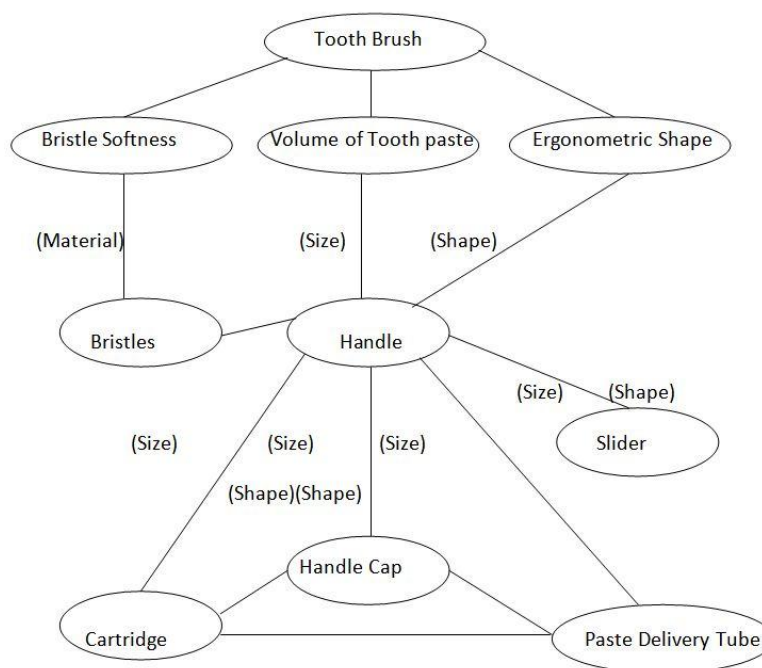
Tooth Brush

Bristle Softness

Volume of Tooth paste

Ergonometric Shape

(Material)

(Size)

(Shape)

Bristles

Handle

(Size)

(Shape)

Slider

(Size)

(Size)

(Size)

(Shape)(Shape)

Handle Cap

Cartridge

Paste Delivery Tube